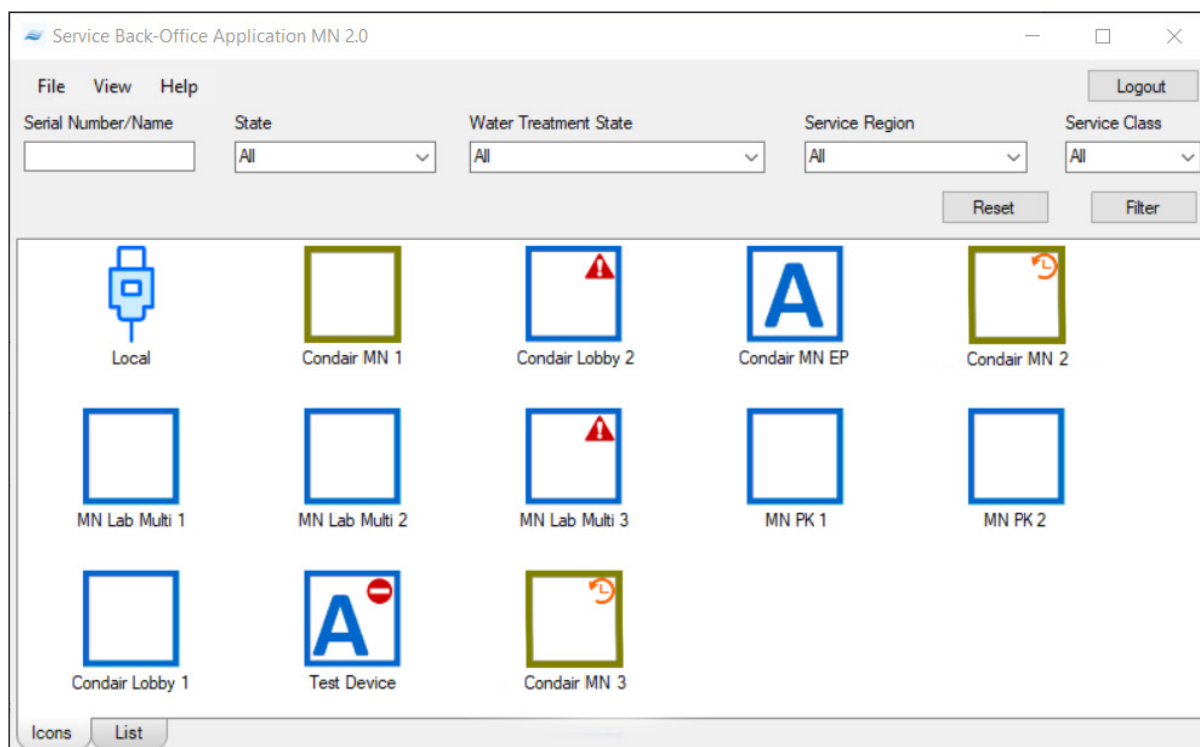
Service Back-Office Application MN 2.0

File View Help

Logout

Serial Number/Name

State
All

Water Treatment State
All

Service Region
All

Service Class
All

Reset

Filter

Local

Condair MN 1

Condair Lobby 2

A
Condair MN EP

Condair MN 2

MN Lab Multi 1

MN Lab Multi 2

MN Lab Multi 3

MN PK 1

MN PK 2

Condair Lobby 1

A
Test Device

Condair MN 3

Icons

List